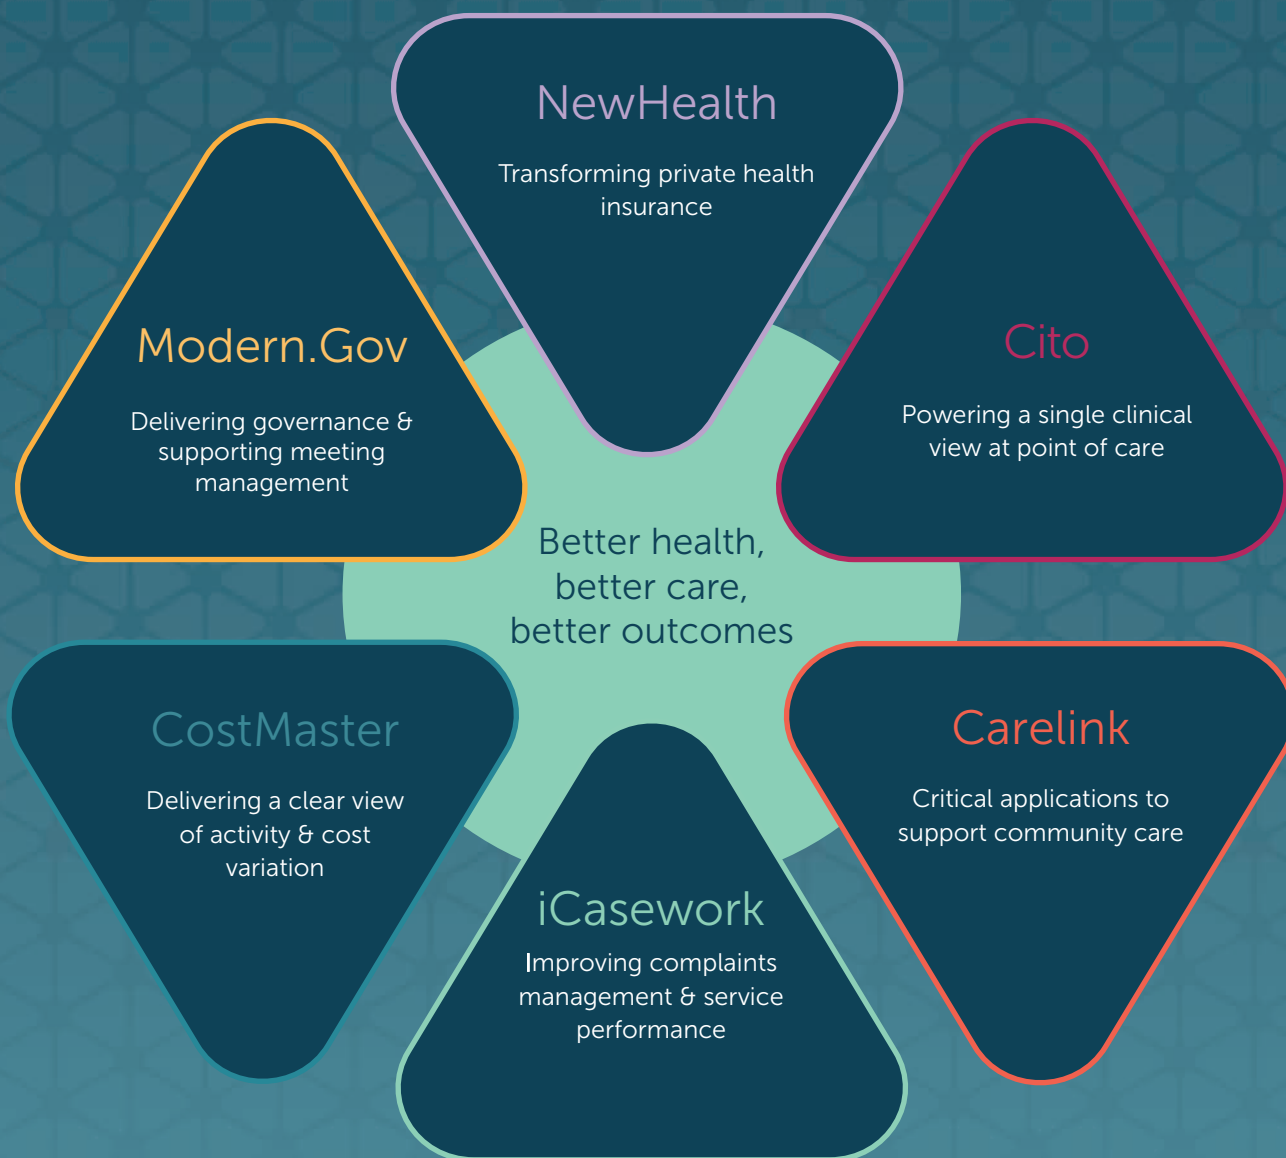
NewHealth

Transforming private health insurance

Modern.Gov

Delivering governance & supporting meeting management

Cito

Powering a single clinical view at point of care

Better health, better care, better outcomes

CostMaster

Delivering a clear view of activity & cost variation

Carelink

Critical applications to support community care

iCasework

Improving complaints management & service performance